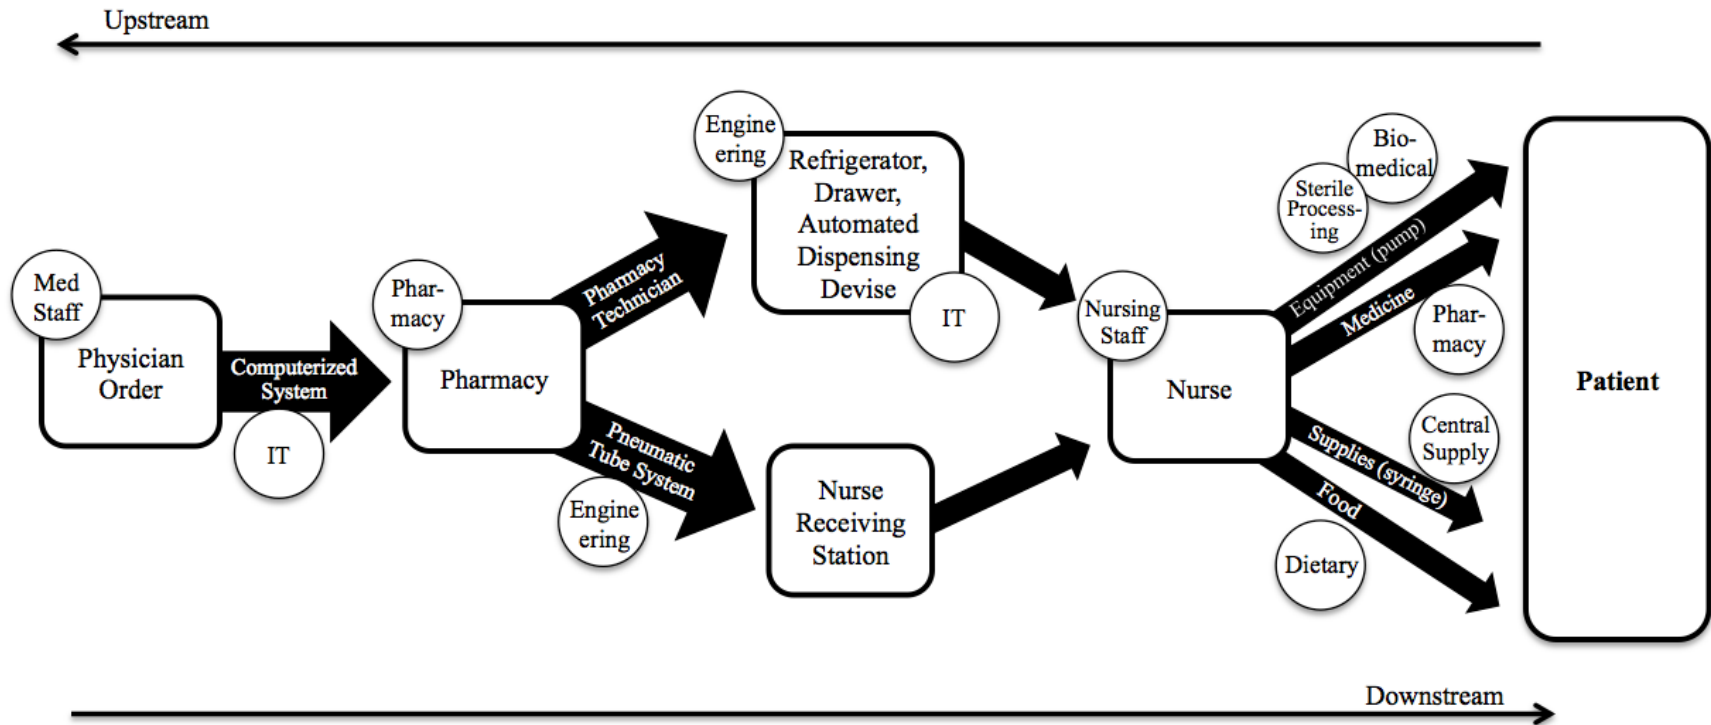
Upstream

Med Staff

Physician Order

Computerized System

IT

Pharmacy

Pharmacy

Pharmacy Technician

Pneumatic Tube System

Engineering

Engineering

Refrigerator, Drawer, Automated Dispensing Devise

IT

Nurse Receiving Station

Nursing Staff

Nurse

Sterile Processing

Biomedical

Equipment (pump)

Medicine

Pharmacy

Supplies (syringe)

Central Supply

Food

Dietary

Patient

Downstream